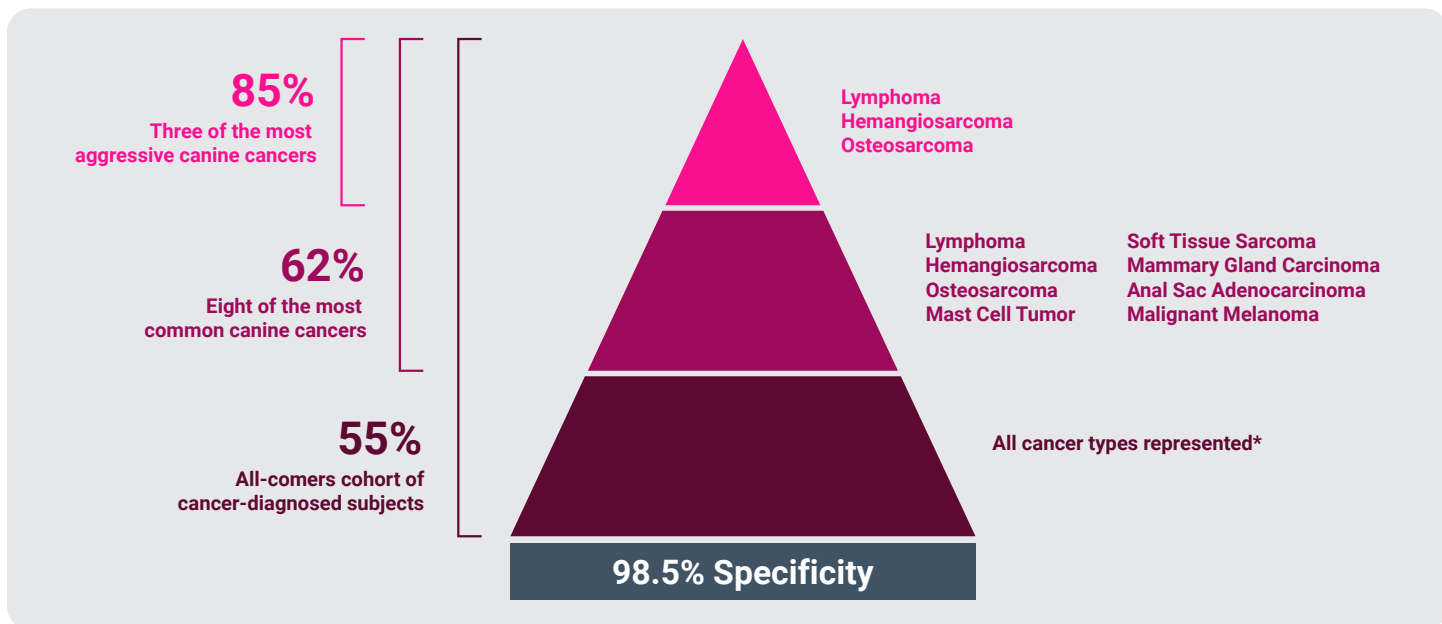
85%
Three of the most aggressive canine cancers

Lymphoma
Hemangiosarcoma
Osteosarcoma

62%
Eight of the most common canine cancers

Lymphoma
Hemangiosarcoma
Osteosarcoma
Mast Cell Tumor

Soft Tissue Sarcoma
Mammary Gland Carcinoma
Anal Sac Adenocarcinoma
Malignant Melanoma

55%
All-comers cohort of cancer-diagnosed subjects

All cancer types represented*

98.5% Specificity